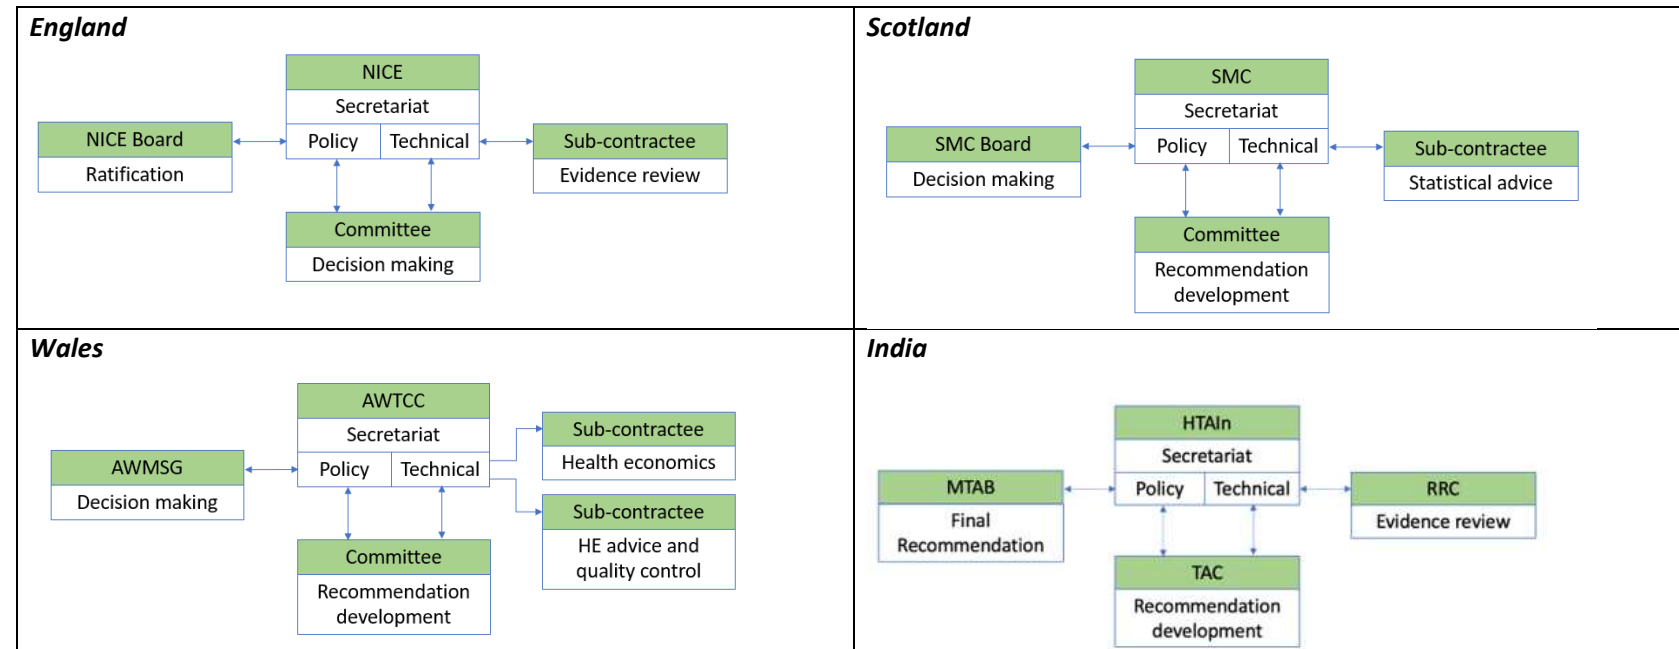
England

NICE
Secretariat
Policy
Technical

NICE Board
Ratification

Sub-contractee
Evidence review

Committee
Decision making

Scotland

SMC
Secretariat
Policy
Technical

SMC Board
Decision making

Sub-contractee
Statistical advice

Committee
Recommendation development

Wales

AWTCC
Secretariat
Policy
Technical

AWMSG
Decision making

Sub-contractee
Health economics

Sub-contractee
HE advice and quality control

Committee
Recommendation development

India

HTAIn
Secretariat
Policy
Technical

MTAB
Final Recommendation

RRC
Evidence review

TAC
Recommendation development